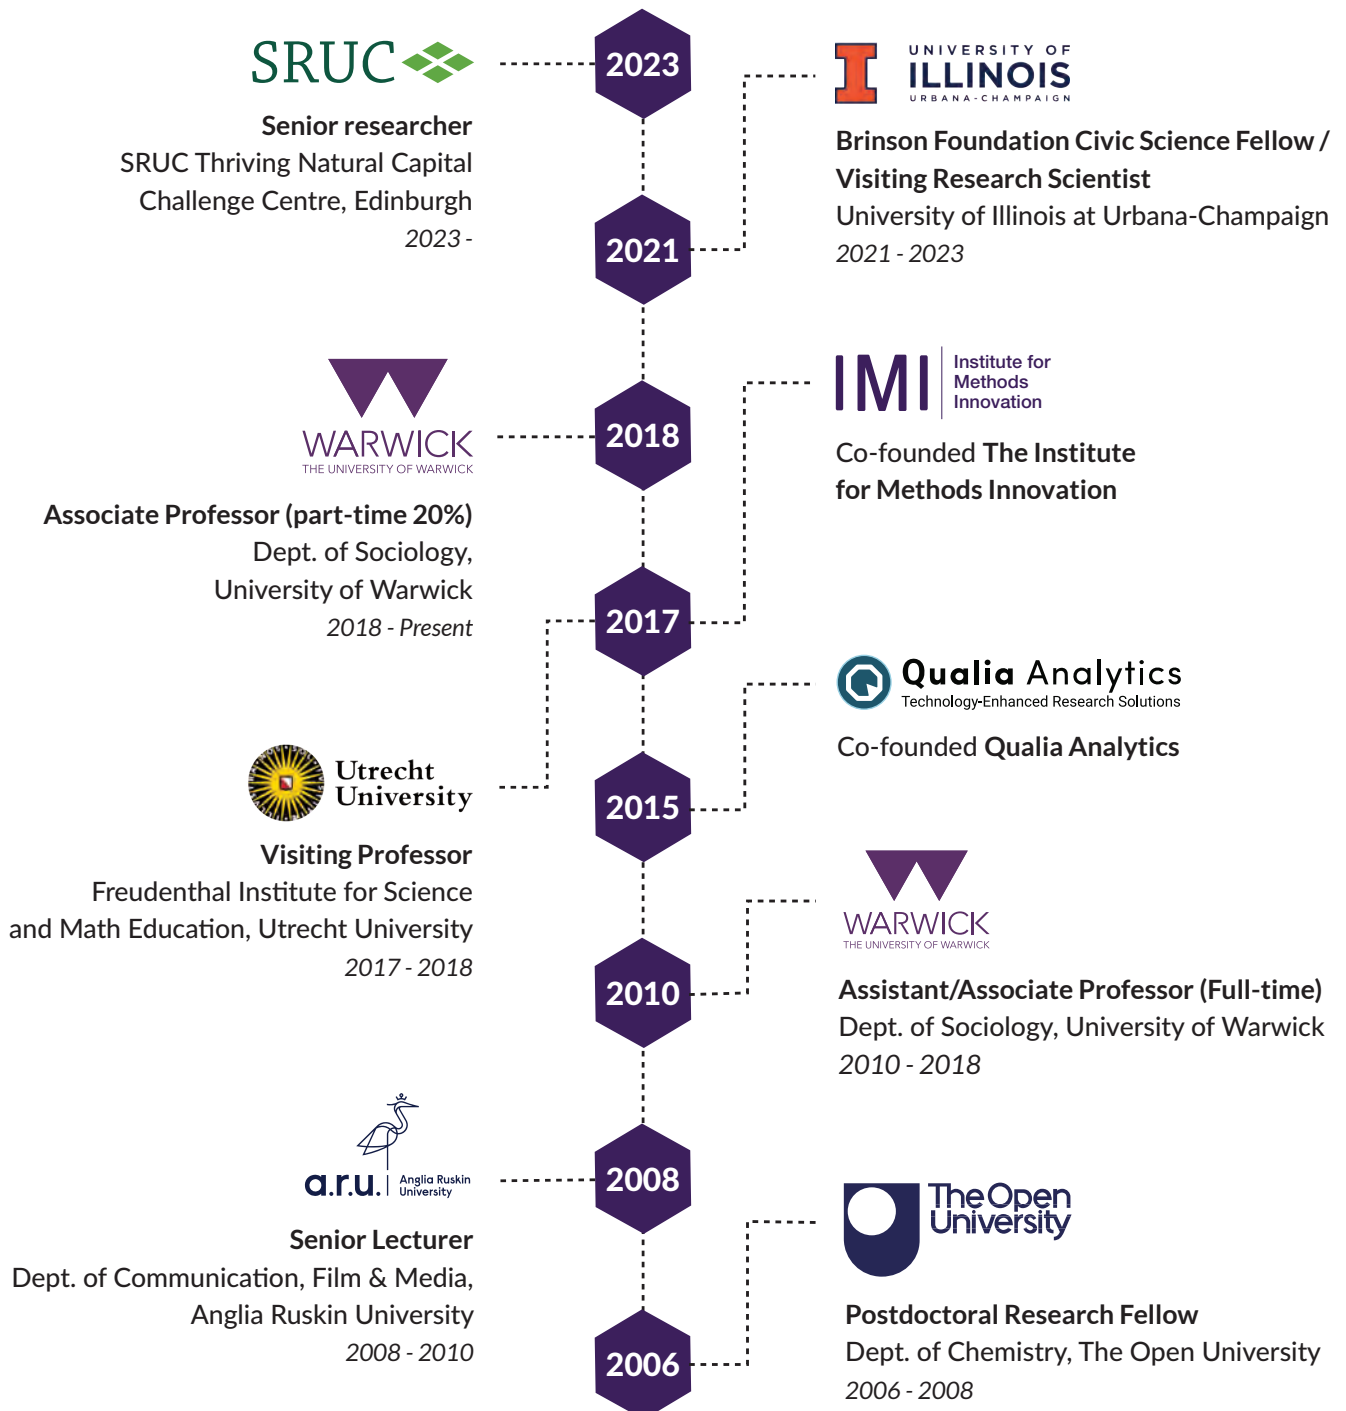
SRUC

2023

UNIVERSITY OF ILLINOIS URBANA-CHAMPAIGN

Senior researcher
SRUC Thriving Natural Capital Challenge Centre, Edinburgh
2023 -

Brinson Foundation Civic Science Fellow / Visiting Research Scientist
University of Illinois at Urbana-Champaign
2021 - 2023

2021

WARWICK
THE UNIVERSITY OF WARWICK

2018

IMI Institute for Methods Innovation

Co-founded The Institute for Methods Innovation

Associate Professor (part-time 20%)
Dept. of Sociology, University of Warwick
2018 - Present

2017

Qualia Analytics
Technology-Enhanced Research Solutions

Co-founded Qualia Analytics

Utrecht University

2015

Visiting Professor
Freudenthal Institute for Science and Math Education, Utrecht University
2017 - 2018

WARWICK
THE UNIVERSITY OF WARWICK

2010

Assistant/Associate Professor (Full-time)
Dept. of Sociology, University of Warwick
2010 - 2018

a.r.u. Anglia Ruskin University

2008

The Open University

Senior Lecturer
Dept. of Communication, Film & Media, Anglia Ruskin University
2008 - 2010

Postdoctoral Research Fellow
Dept. of Chemistry, The Open University
2006 - 2008

2006